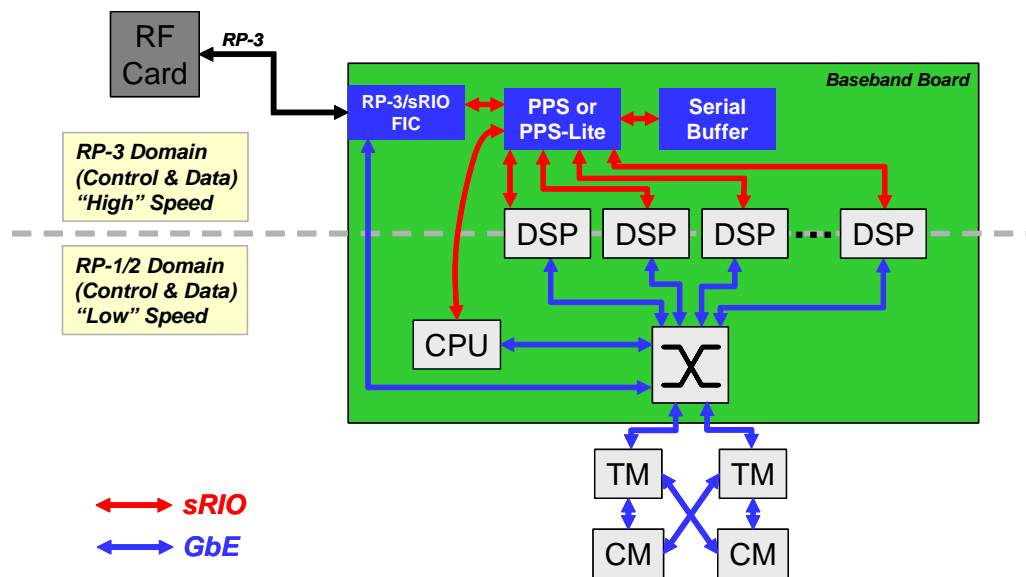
RF Card

RP-3

Baseband Board

RP-3/sRIO FIC

PPS or PPS-Lite

Serial Buffer

RP-3 Domain (Control & Data) “High” Speed

DSP

DSP

DSP

DSP

RP-1/2 Domain (Control & Data) “Low” Speed

CPU

TM

TM

CM

CM

sRIO

GbE